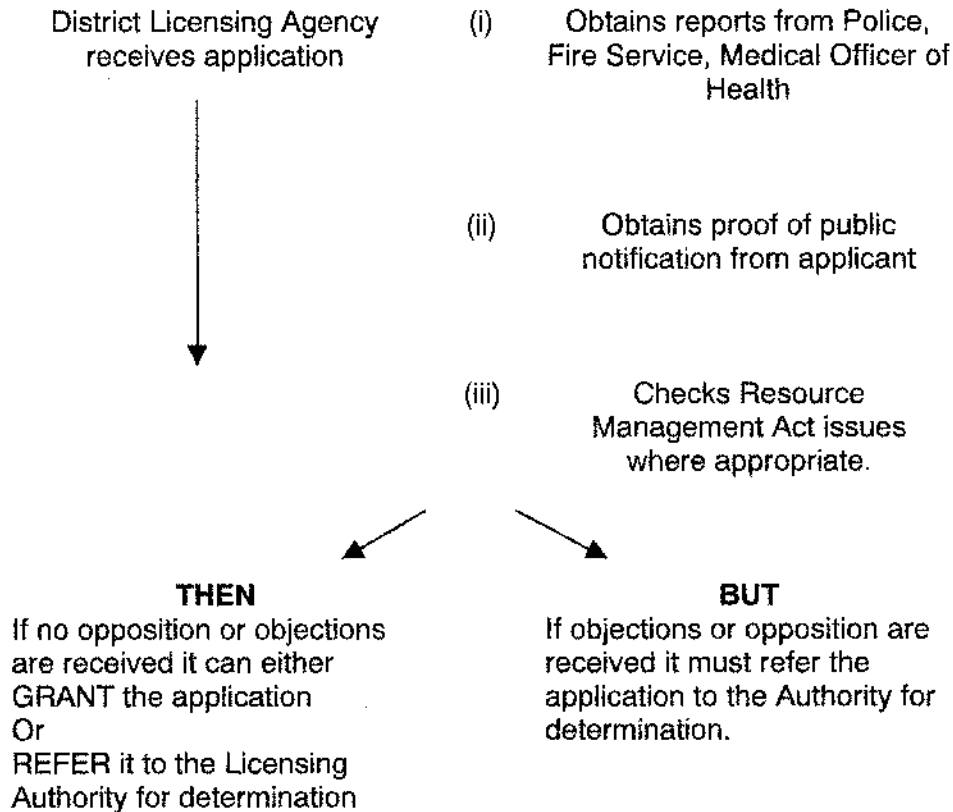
District Licensing Agency receives application

(i) Obtains reports from Police, Fire Service, Medical Officer of Health

(ii) Obtains proof of public notification from applicant

(iii) Checks Resource Management Act issues where appropriate.

**THEN**
If no opposition or objections are received it can either GRANT the application
Or
REFER it to the Licensing Authority for determination

**BUT**
If objections or opposition are received it must refer the application to the Authority for determination.